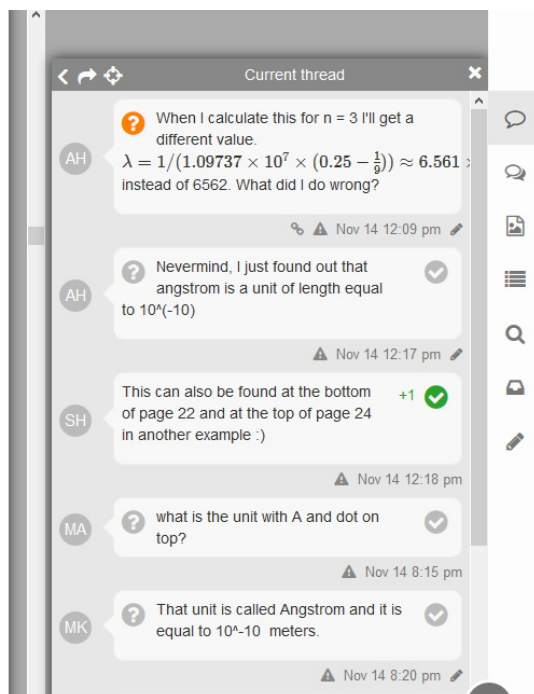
Current thread

AH

When I calculate this for n = 3 I'll get a different value.
$\lambda = 1/(1.09737 \times 10^7 \times (0.25 - \frac{1}{9})) \approx 6.561$ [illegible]
instead of 6562. What did I do wrong?

Nov 14 12:09 pm

AH

Nevermind, I just found out that angstrom is a unit of length equal to 10^(-10)

Nov 14 12:17 pm

SH

This can also be found at the bottom of page 22 and at the top of page 24 in another example :)

+1

Nov 14 12:18 pm

MA

what is the unit with A and dot on top?

Nov 14 8:15 pm

MK

That unit is called Angstrom and it is equal to 10^-10 meters.

Nov 14 8:20 pm